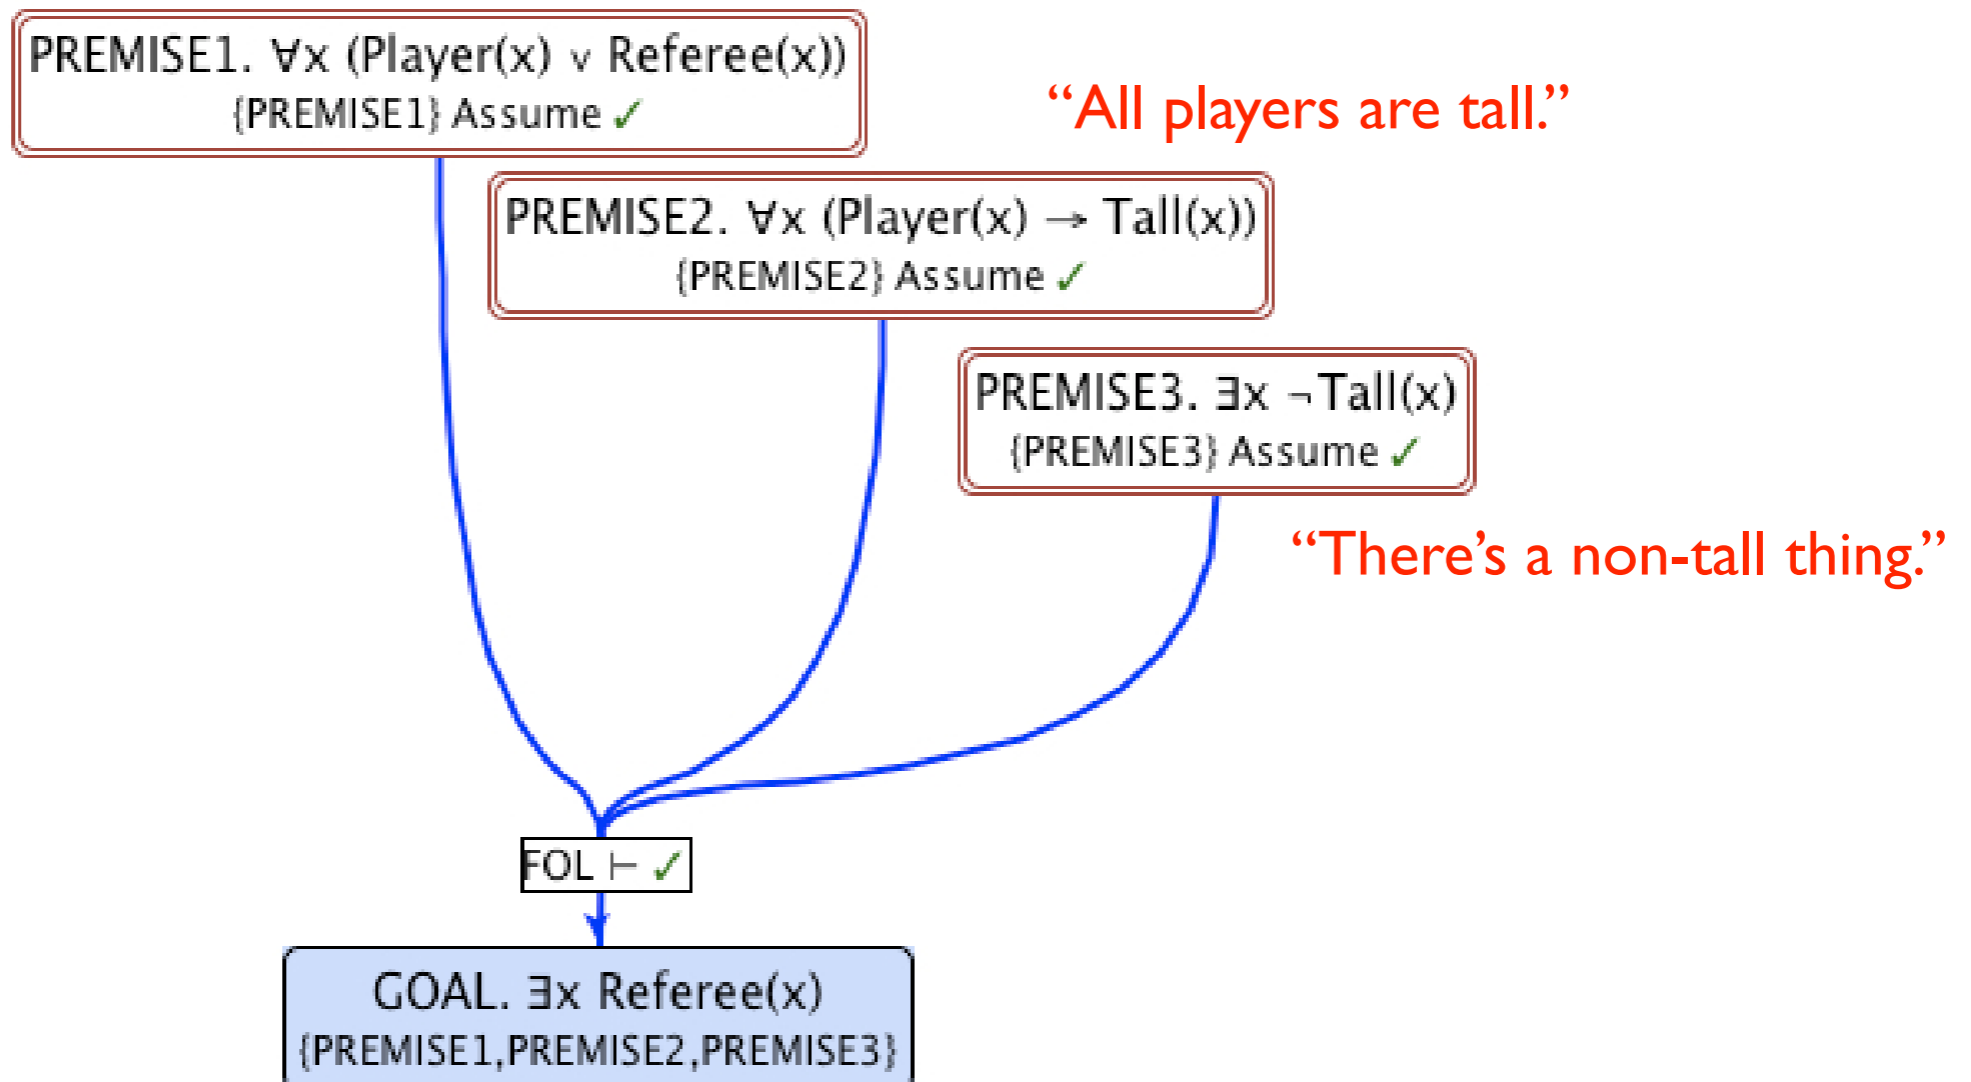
PREMISE1. $\forall x$ (Player(x) $\vee$ Referee(x))
{PREMISE1} Assume ✓

"All players are tall."

PREMISE2. $\forall x$ (Player(x) $\rightarrow$ Tall(x))
{PREMISE2} Assume ✓

PREMISE3. $\exists x$ $\neg$Tall(x)
{PREMISE3} Assume ✓

"There's a non-tall thing."

FOL $\vdash$ ✓

GOAL. $\exists x$ Referee(x)
{PREMISE1,PREMISE2,PREMISE3}